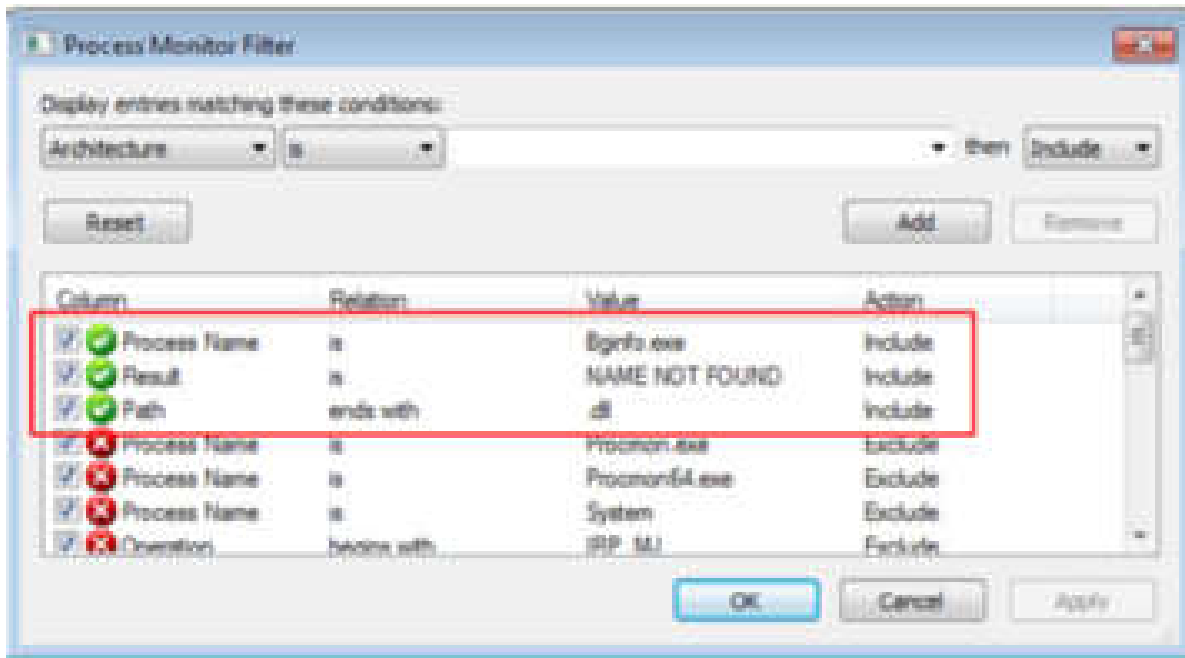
Process Monitor Filter

Display entries matching these conditions:

Architecture ▾ is ▾ ▾ then Include ▾

Reset

Add Remove

| Column | Relation | Value | Action |
|---|---|---|---|
| Process Name | is | Bginfo.exe | Include |
| Result | is | NAME NOT FOUND | Include |
| Path | ends with | .dll | Include |
| Process Name | is | Procmon.exe | Exclude |
| Process Name | is | Procmon64.exe | Exclude |
| Process Name | is | System | Exclude |
| Operation | begins with | IRP_MJ | Exclude |

OK Cancel Apply